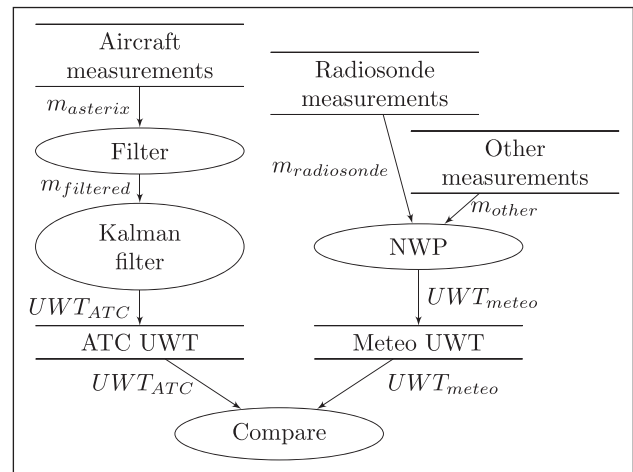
Aircraft measurements

$m_{asterix}$

Filter

$m_{filtered}$

Kalman filter

$UWT_{ATC}$

ATC UWT

$UWT_{ATC}$

Radiosonde measurements

$m_{radiosonde}$

Other measurements

$m_{other}$

NWP

$UWT_{meteo}$

Meteo UWT

$UWT_{meteo}$

Compare